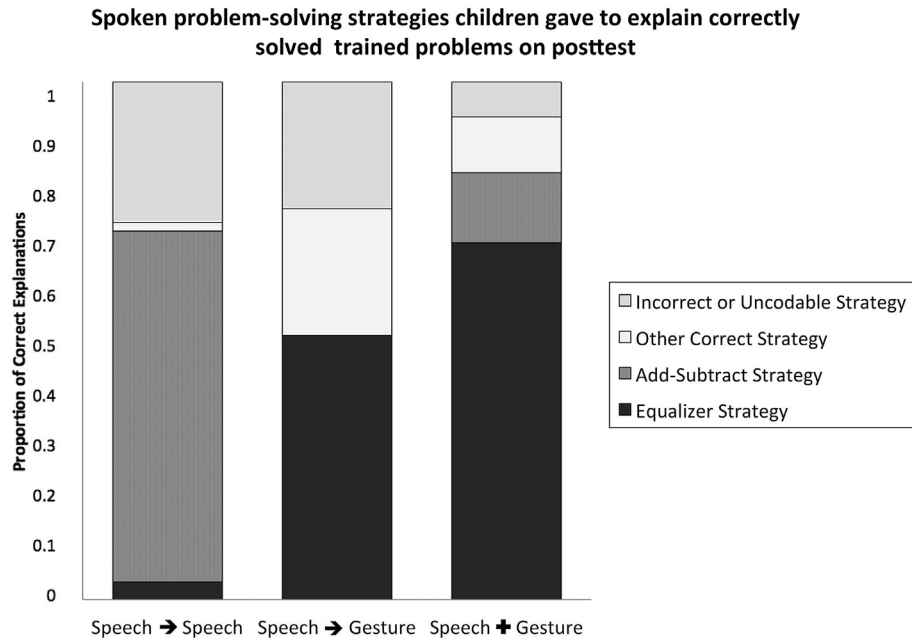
Spoken problem-solving strategies children gave to explain correctly solved trained problems on posttest

Proportion of Correct Explanations

1
0.9
0.8
0.7
0.6
0.5
0.4
0.3
0.2
0.1
0

Speech ➔ Speech
Speech ➔ Gesture
Speech ✚ Gesture

Incorrect or Uncodable Strategy
Other Correct Strategy
Add-Subtract Strategy
Equalizer Strategy